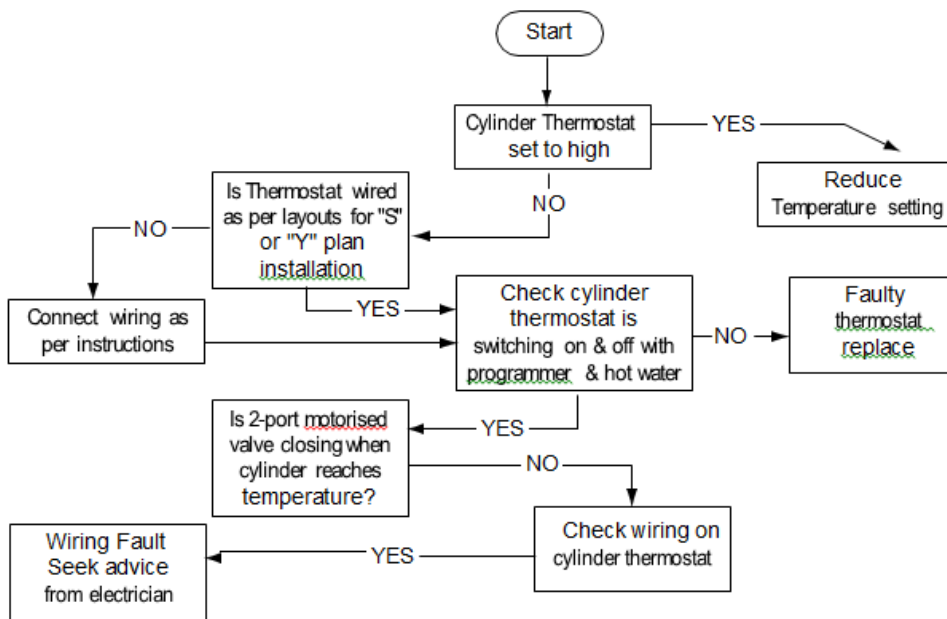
Start

Cylinder Thermostat set to high

YES

Reduce Temperature setting

NO

Is Thermostat wired as per layouts for "S" or "Y" plan installation

NO

Connect wiring as per instructions

YES

Check cylinder thermostat is switching on & off with programmer & hot water

NO

Faulty thermostat replace

YES

Is 2-port motorised valve closing when cylinder reaches temperature?

NO

Check wiring on cylinder thermostat

YES

Wiring Fault Seek advice from electrician